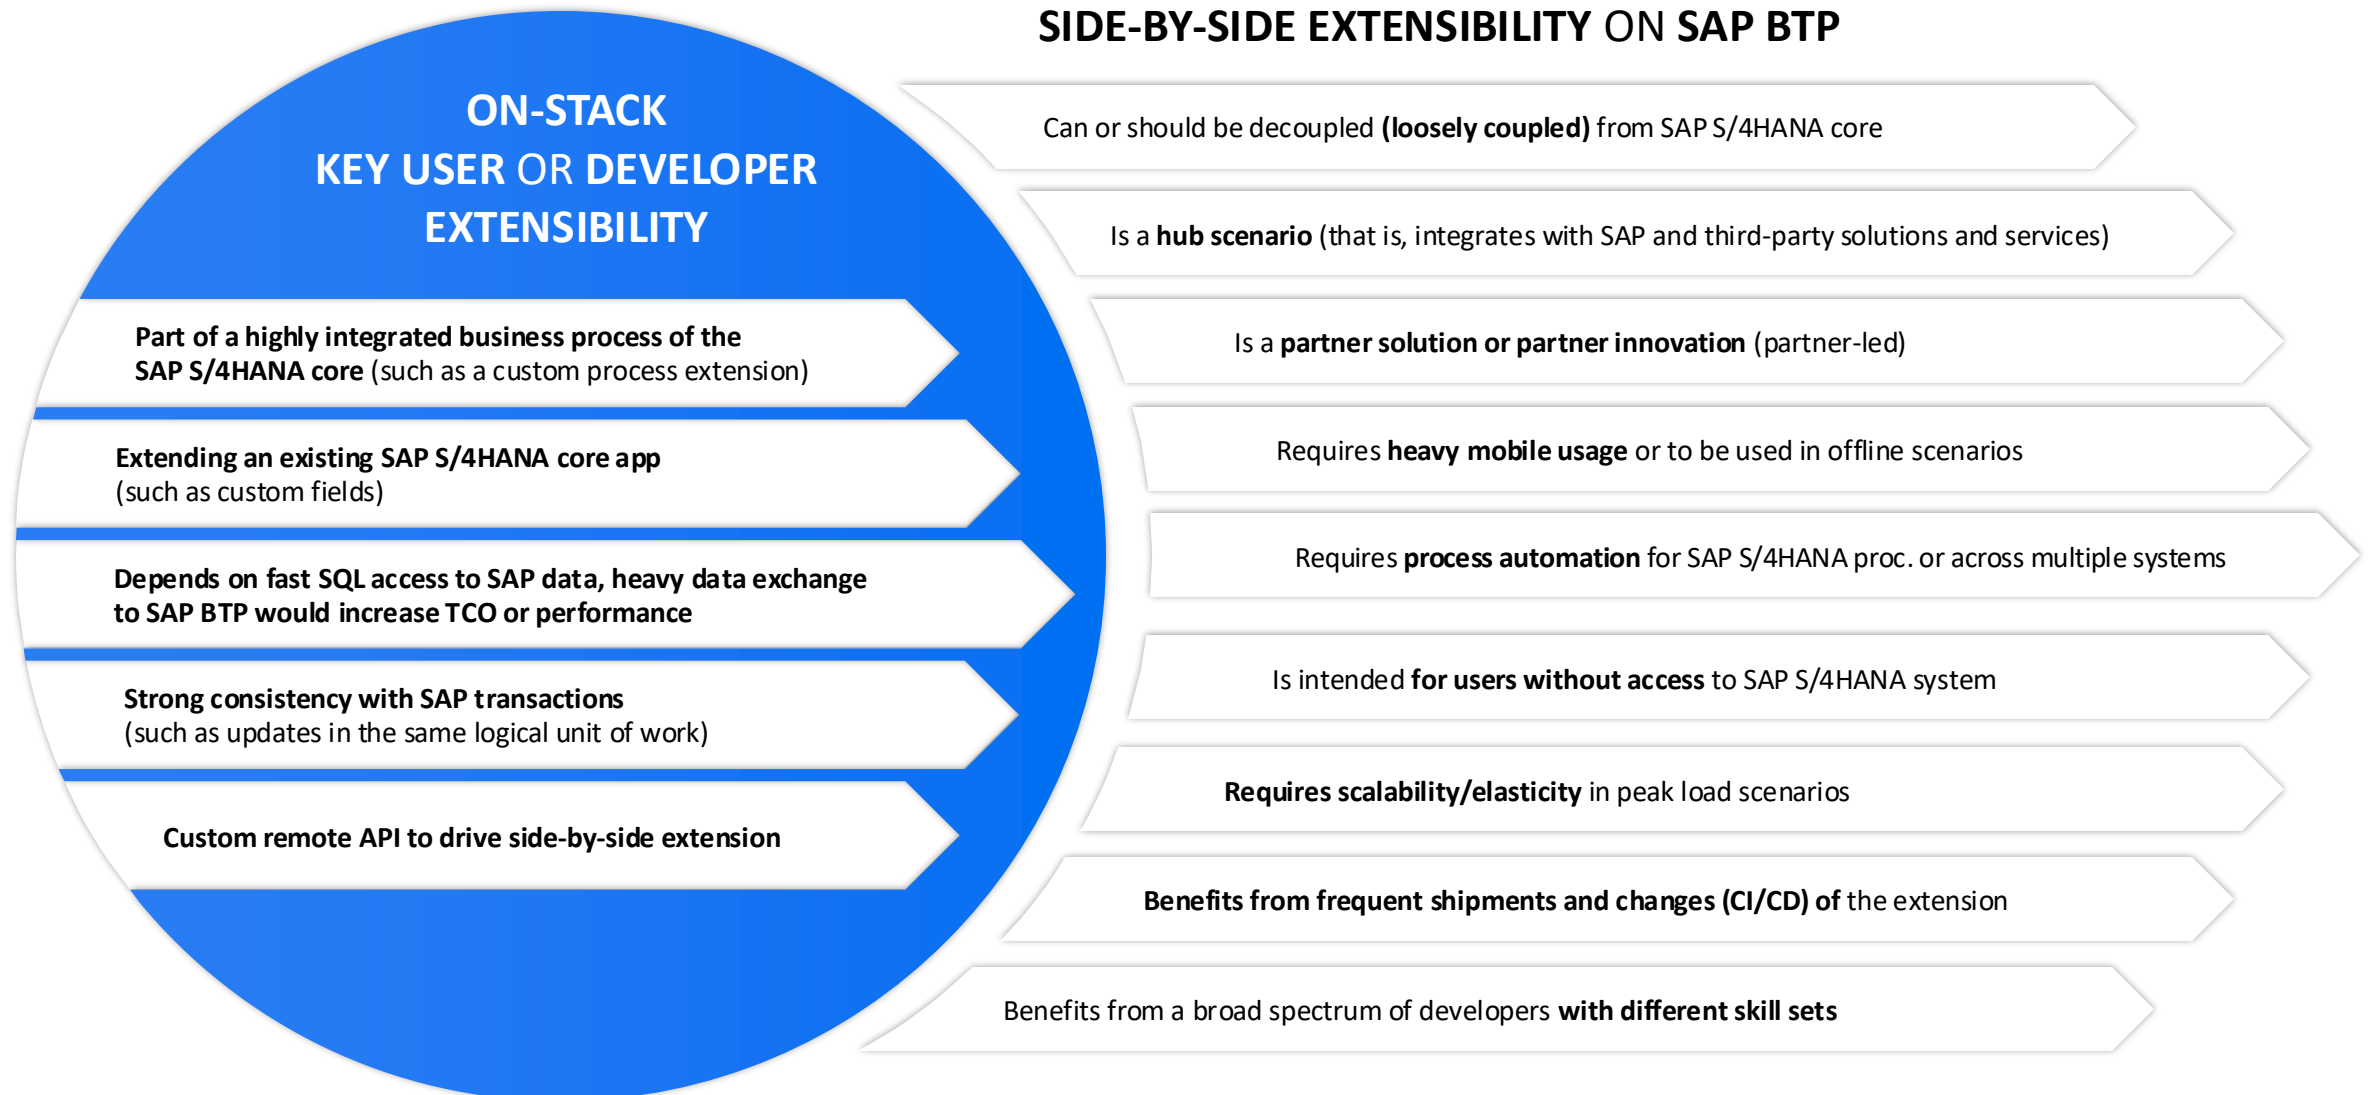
ON-STACK
KEY USER OR DEVELOPER EXTENSIBILITY

Part of a highly integrated business process of the SAP S/4HANA core (such as a custom process extension)

Extending an existing SAP S/4HANA core app (such as custom fields)

Depends on fast SQL access to SAP data, heavy data exchange to SAP BTP would increase TCO or performance

Strong consistency with SAP transactions (such as updates in the same logical unit of work)

Custom remote API to drive side-by-side extension

SIDE-BY-SIDE EXTENSIBILITY ON SAP BTP

Can or should be decoupled (loosely coupled) from SAP S/4HANA core

Is a hub scenario (that is, integrates with SAP and third-party solutions and services)

Is a partner solution or partner innovation (partner-led)

Requires heavy mobile usage or to be used in offline scenarios

Requires process automation for SAP S/4HANA proc. or across multiple systems

Is intended for users without access to SAP S/4HANA system

Requires scalability/elasticity in peak load scenarios

Benefits from frequent shipments and changes (CI/CD) of the extension

Benefits from a broad spectrum of developers with different skill sets